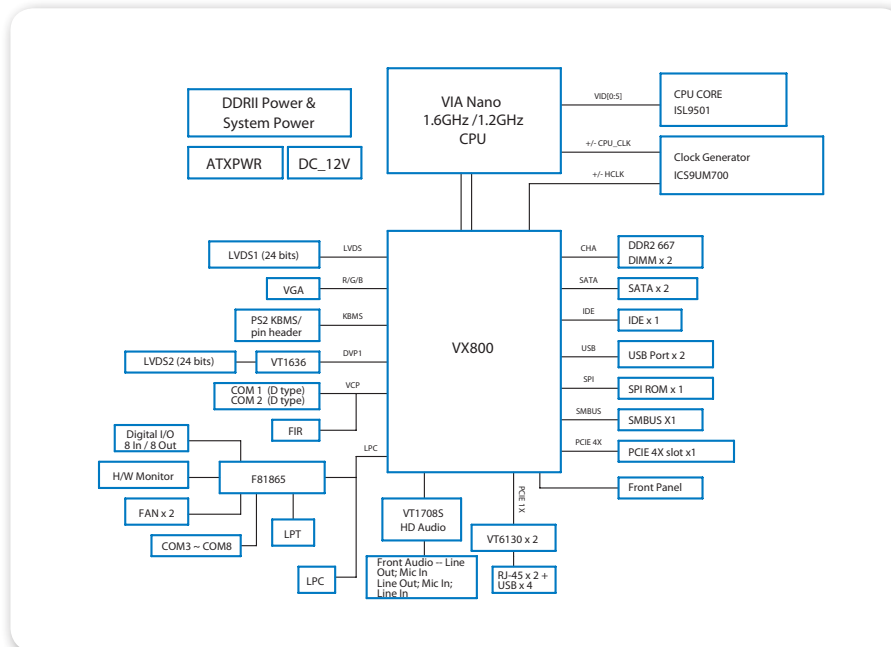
DDRII Power & System Power

ATXPWR

DC_12V

VIA Nano
1.6GHz /1.2GHz
CPU

VID[0:5]

CPU CORE
ISL9501

+/- CPU_CLK

+/- HCLK

Clock Generator
ICS9UM700

LVDS1 (24 bits)

LVDS

VGA

R/G/B

PS2 KBMS/ pin header

KBMS

LVDS2 (24 bits)

VT1636

DVP1

COM 1 (D type)
COM 2 (D type)

VCP

FIR

LPC

VX800

CHA

DDR2 667
DIMM x 2

SATA

SATA x 2

IDE

IDE x 1

USB

USB Port x 2

SPI

SPI ROM x 1

SMBUS

SMBUS X1

PCIE 4X

PCIE 4X slot x1

Front Panel

Digital I/O
8 In / 8 Out

H/W Monitor

F81865

FAN x 2

LPT

COM3 ~ COM8

LPC

VT1708S
HD Audio

Front Audio -- Line Out; Mic In
Line Out; Mic In;
Line In

PCIE 1X

VT6130 x 2

RJ-45 x 2 +
USB x 4